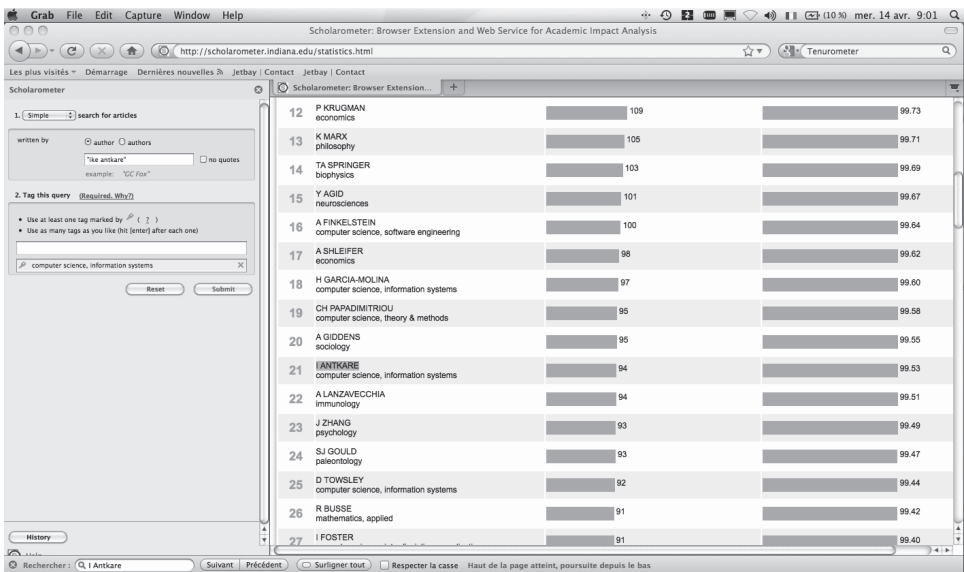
Grab File Edit Capture Window Help

(10 %) mer. 14 avr. 9:01

Scholarometer: Browser Extension and Web Service for Academic Impact Analysis

http://scholarometer.indiana.edu/statistics.html

Tenurometer

Les plus visités Démarrage Dernières nouvelles Jetbay | Contact Jetbay | Contact

Scholarometer

Scholarometer: Browser Extension...

1. Simple search for articles

written by author authors

"ike antkare" no quotes

example: "GC Fox"

2. Tag this query (Required. Why?)

• Use at least one tag marked by ( ? )
• Use as many tags as you like (hit [enter] after each one)

computer science, information systems

Reset Submit

History

| | | | |
|---|---|---|---|
| 12 | P KRUGMAN economics | 109 | 99.73 |
| 13 | K MARX philosophy | 105 | 99.71 |
| 14 | TA SPRINGER biophysics | 103 | 99.69 |
| 15 | Y AGID neurosciences | 101 | 99.67 |
| 16 | A FINKELSTEIN computer science, software engineering | 100 | 99.64 |
| 17 | A SHLEIFER economics | 98 | 99.62 |
| 18 | H GARCIA-MOLINA computer science, information systems | 97 | 99.60 |
| 19 | CH PAPADIMITRIOU computer science, theory & methods | 95 | 99.58 |
| 20 | A GIDDENS sociology | 95 | 99.55 |
| 21 | I ANTKARE computer science, information systems | 94 | 99.53 |
| 22 | A LANZAVECCHIA immunology | 94 | 99.51 |
| 23 | J ZHANG psychology | 93 | 99.49 |
| 24 | SJ GOULD paleontology | 93 | 99.47 |
| 25 | D TOWSLEY computer science, information systems | 92 | 99.44 |
| 26 | R BUSSE mathematics, applied | 91 | 99.42 |
| 27 | I FOSTER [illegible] | 91 | 99.40 |

Rechercher : I Antkare Suivant Précédent Surligner tout Respecter la casse Haut de la page atteint, poursuite depuis le bas